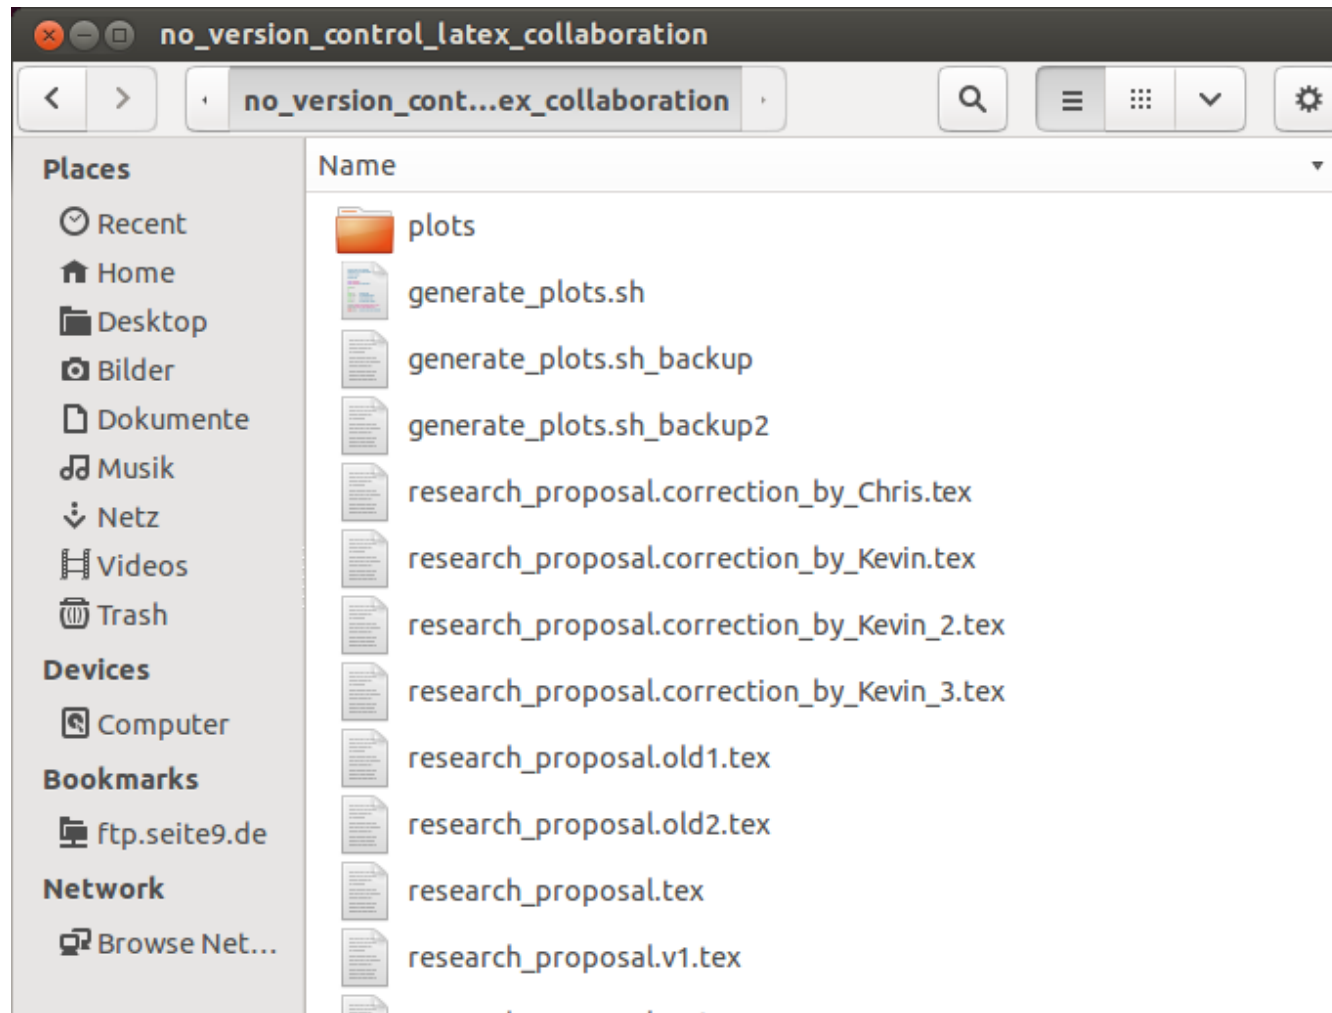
no_version_control_latex_collaboration

no_version_cont...ex_collaboration

Places
Recent
Home
Desktop
Bilder
Dokumente
Musik
Netz
Videos
Trash
Devices
Computer
Bookmarks
ftp.seite9.de
Network
Browse Net...

Name
plots
generate_plots.sh
generate_plots.sh_backup
generate_plots.sh_backup2
research_proposal.correction_by_Chris.tex
research_proposal.correction_by_Kevin.tex
research_proposal.correction_by_Kevin_2.tex
research_proposal.correction_by_Kevin_3.tex
research_proposal.old1.tex
research_proposal.old2.tex
research_proposal.tex
research_proposal.v1.tex
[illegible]